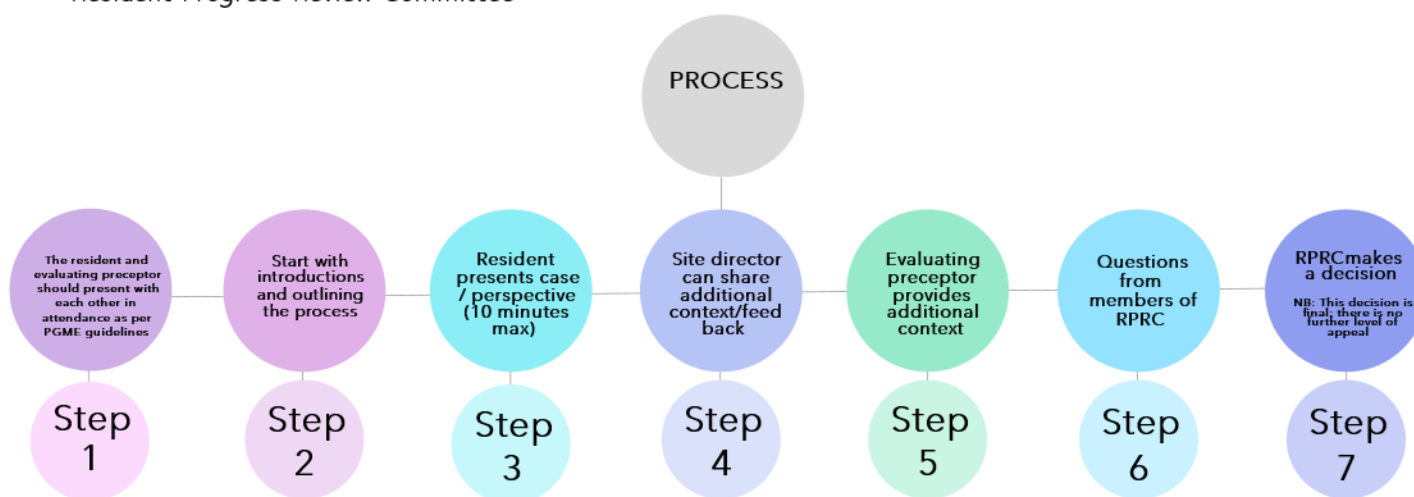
Resident Progress Review Committee

PROCESS

The resident and evaluating preceptor should present with each other in attendance as per PGME guidelines

Step 1

Start with introductions and outlining the process

Step 2

Resident presents case / perspective (10 minutes max)

Step 3

Site director can share additional context/feed back

Step 4

Evaluating preceptor provides additional context

Step 5

Questions from members of RPRC

Step 6

RPRCmakes a decision

NB: This decision is final; there is no further level of appeal

Step 7